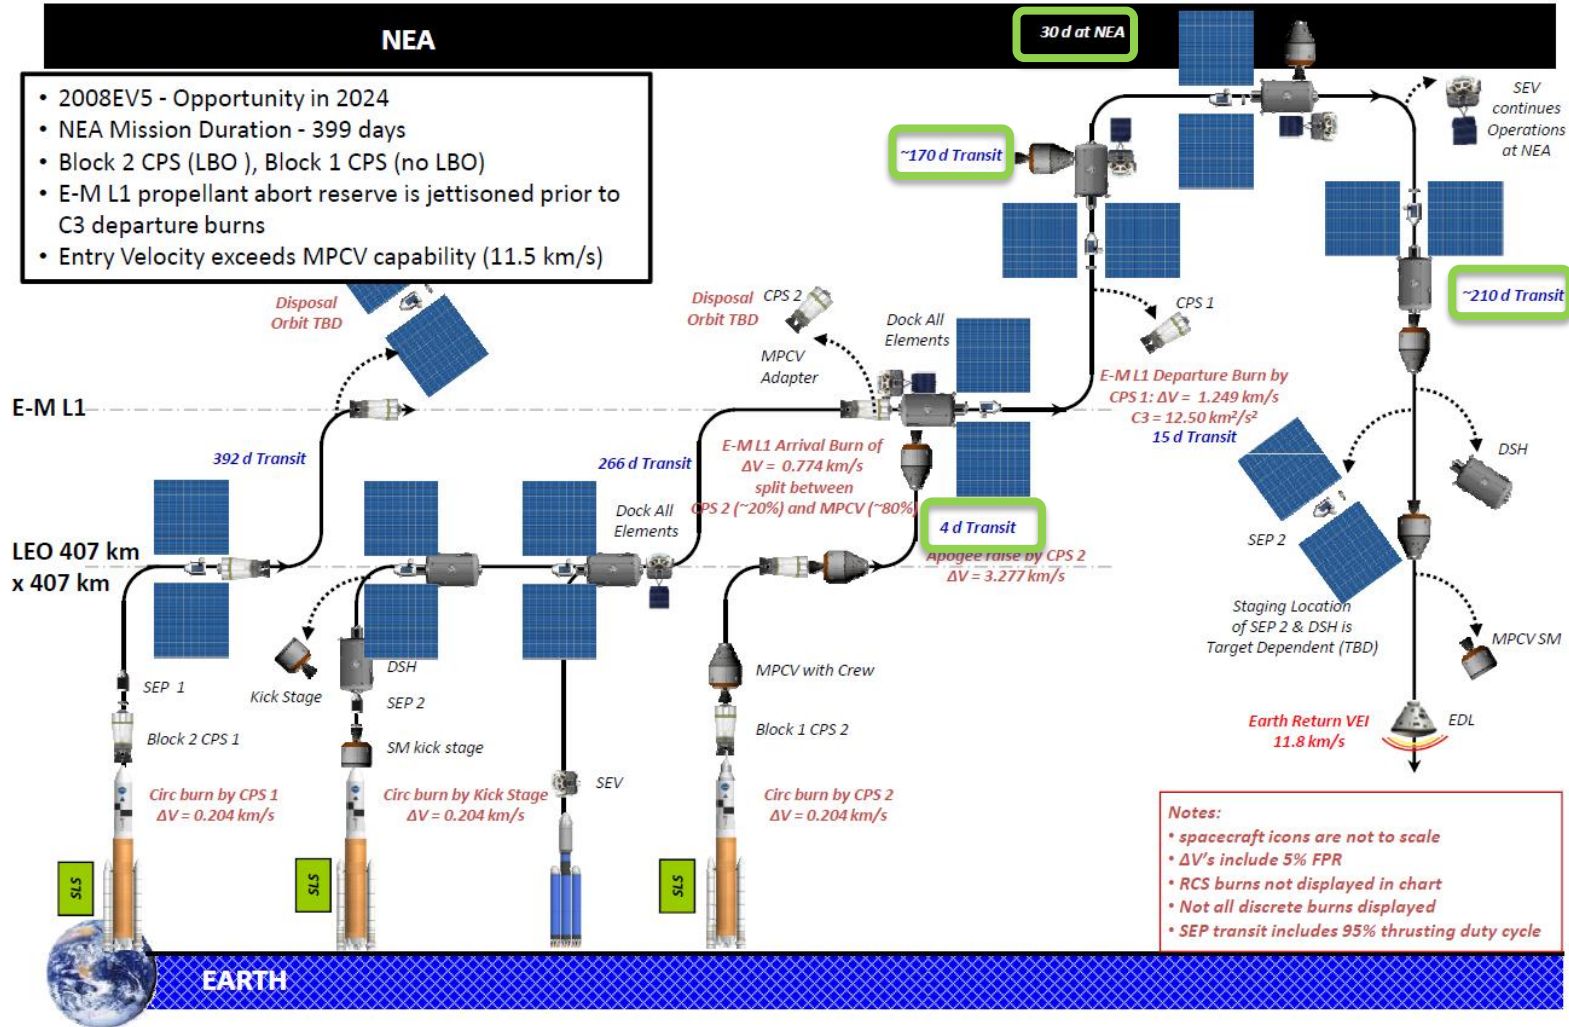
NEA

30 d at NEA

• 2008EV5 - Opportunity in 2024
• NEA Mission Duration - 399 days
• Block 2 CPS (LBO ), Block 1 CPS (no LBO)
• E-M L1 propellant abort reserve is jettisoned prior to C3 departure burns
• Entry Velocity exceeds MPCV capability (11.5 km/s)

~170 d Transit

SEV continues Operations at NEA

~210 d Transit

Disposal Orbit TBD

Disposal Orbit TBD

CPS 2

CPS 1

Dock All Elements

MPCV Adapter

E-M L1

E-M L1 Departure Burn by CPS 1: $\Delta V = 1.249$ km/s $C3 = 12.50$ km²/s²
15 d Transit

392 d Transit

266 d Transit

E-M L1 Arrival Burn of $\Delta V = 0.774$ km/s split between CPS 2 (~20%) and MPCV (~80%)

DSH

Dock All Elements

4 d Transit

Apogee raise by CPS 2 $\Delta V = 3.277$ km/s

SEP 2

LEO 407 km x 407 km

Staging Location of SEP 2 & DSH is Target Dependent (TBD)

MPCV SM

SEP 1

Kick Stage

DSH

SEP 2

MPCV with Crew

Block 2 CPS 1

SM kick stage

Block 1 CPS 2

Earth Return VEI 11.8 km/s

EDL

SEV

Circ burn by CPS 1 $\Delta V = 0.204$ km/s

Circ burn by Kick Stage $\Delta V = 0.204$ km/s

Circ burn by CPS 2 $\Delta V = 0.204$ km/s

Notes:
• spacecraft icons are not to scale
• ΔV's include 5% FPR
• RCS burns not displayed in chart
• Not all discrete burns displayed
• SEP transit includes 95% thrusting duty cycle

SLS

SLS

SLS

EARTH